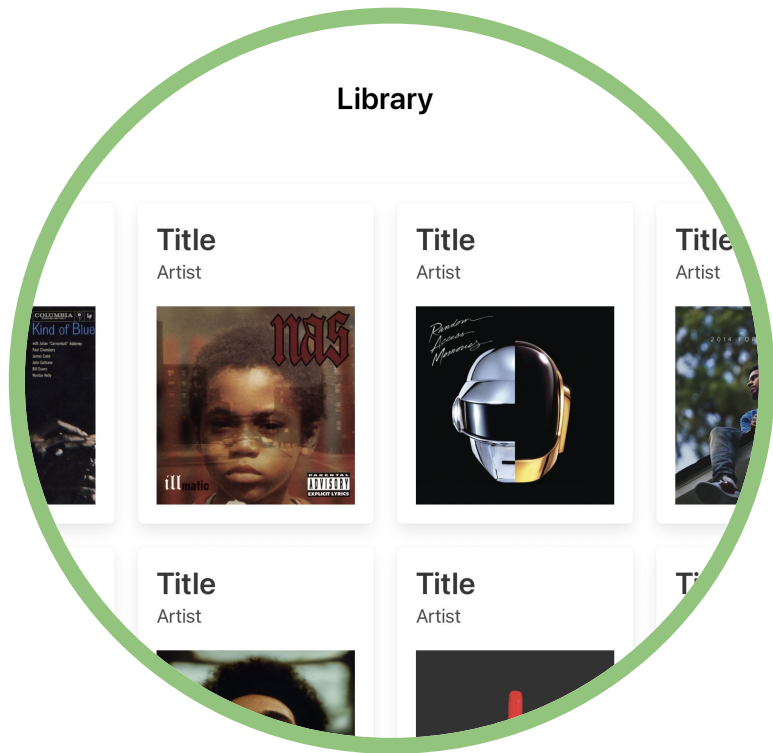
Library

COLUMBIA
Kind of Blue
with Julian "Cannonball" Adderley
Paul Chambers
James Cobb
John Coltrane
Bill Evans
Wynton Kelly

Title
Artist

nas
illmatic
PARENTAL ADVISORY EXPLICIT LYRICS

Title
Artist

Random Access Memories

Title
Artist

2014 FO

Title
Artist

Title
Artist

Ti